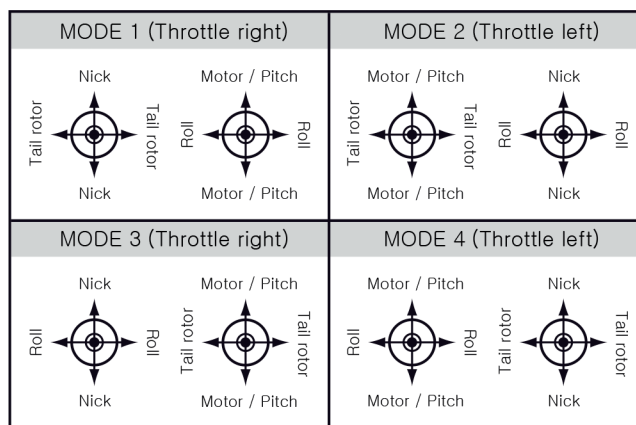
| MODE 1 (Throttle right) | MODE 2 (Throttle left) |
|---|---|
| Nick / Tail rotor / Tail rotor / Nick — Motor / Pitch / Roll / Roll / Motor / Pitch | Motor / Pitch / Tail rotor / Tail rotor / Motor / Pitch — Nick / Roll / Roll / Nick |

| MODE 3 (Throttle right) | MODE 4 (Throttle left) |
|---|---|
| Nick / Roll / Roll / Nick — Motor / Pitch / Tail rotor / Tail rotor / Motor / Pitch | Motor / Pitch / Roll / Roll / Motor / Pitch — Nick / Tail rotor / Tail rotor / Nick |